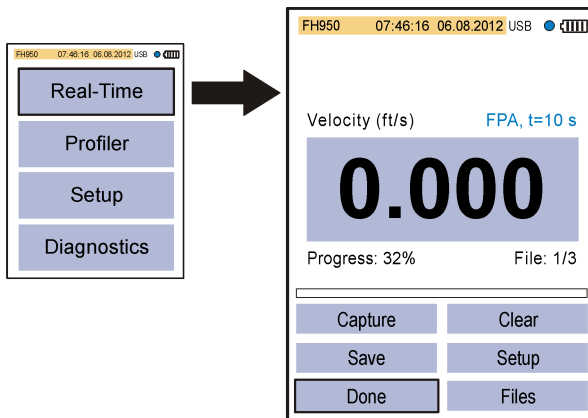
FH950 07:46:16 06.08.2012 USB

Real-Time

Profiler

Setup

Diagnostics

FH950 07:46:16 06.08.2012 USB

Velocity (ft/s) FPA, t=10 s

0.000

Progress: 32% File: 1/3

Capture

Clear

Save

Setup

Done

Files